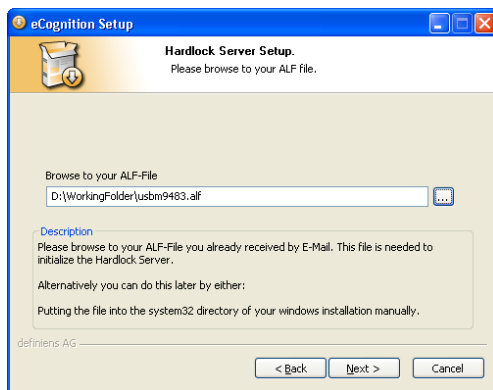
eCognition Setup

Hardlock Server Setup.
Please browse to your ALF file.

Browse to your ALF-File
D:\WorkingFolder\usbm9483.alf
...

Description
Please browse to your ALF-File you already received by E-Mail. This file is needed to initialize the Hardlock Server.

Alternatively you can do this later by either:

Putting the file into the system32 directory of your windows installation manually.

definiens AG

< Back
Next >
Cancel